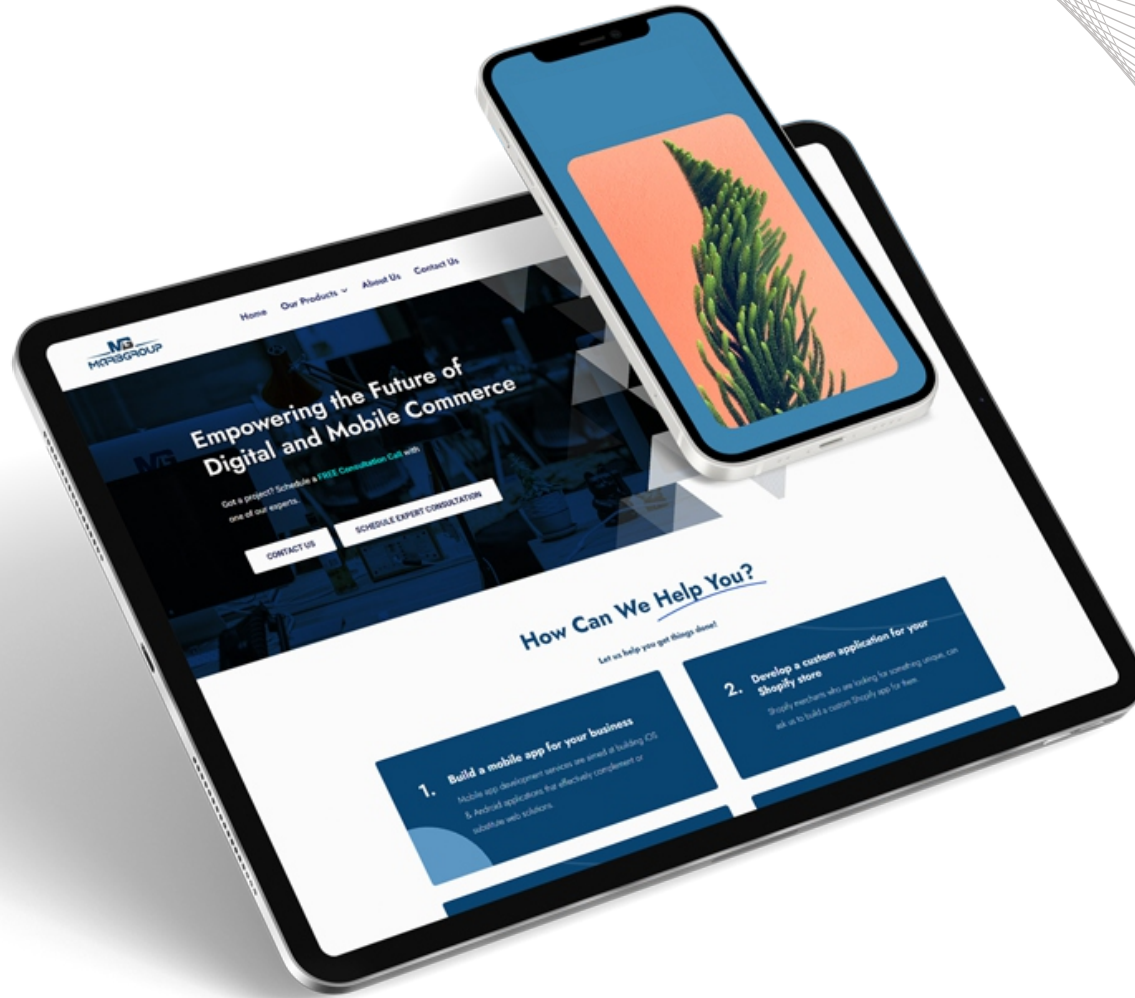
MG
MGRBGROUP

Home Our Products About Us Contact Us

Empowering the Future of Digital and Mobile Commerce

Got a project? Schedule a FREE Consultation Call with one of our experts.

CONTACT US SCHEDULE EXPERT CONSULTATION

How Can We Help You?

Let us help you get things done!

1. Build a mobile app for your business
Mobile app development services are aimed at building iOS & Android applications that effectively complement or substitute web solutions.

2. Develop a custom application for your Shopify store
Shopify merchants who are looking for something unique, can ask us to build a custom Shopify app for them.